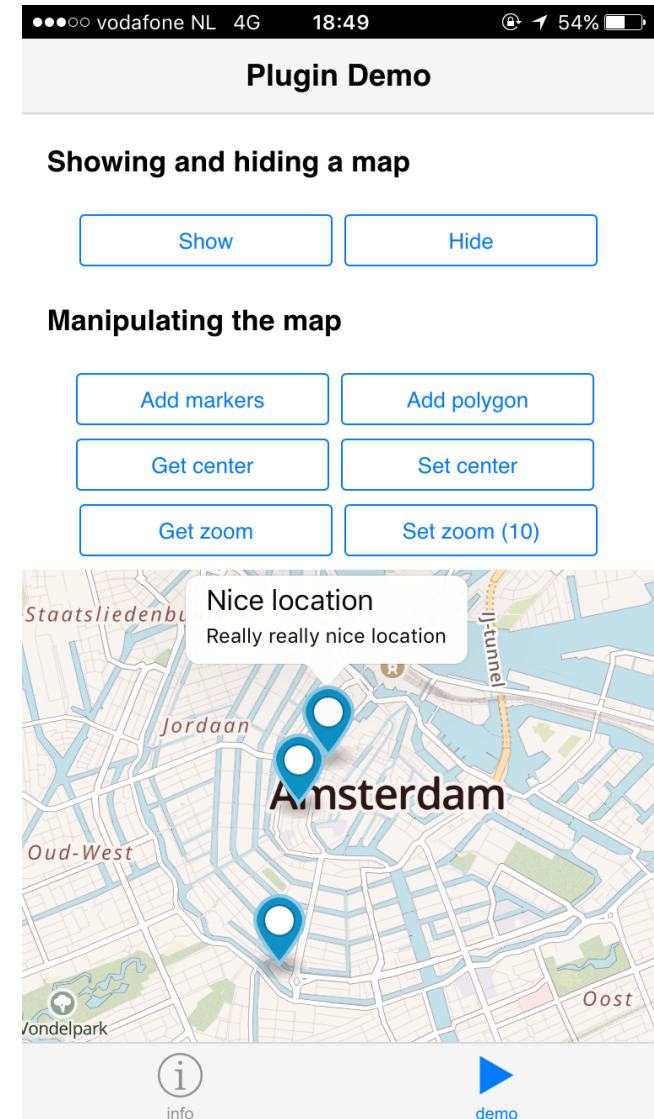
●●●○○ vodafone NL 4G 18:49 54%

Plugin Demo

Showing and hiding a map

Show

Hide

Manipulating the map

Add markers

Add polygon

Get center

Set center

Get zoom

Set zoom (10)

Staatsliedenbu

Nice location
Really really nice location

IJ-tunnel

Jordaan

Amsterdam

Oud-West

Oost

Vondelpark

info

demo